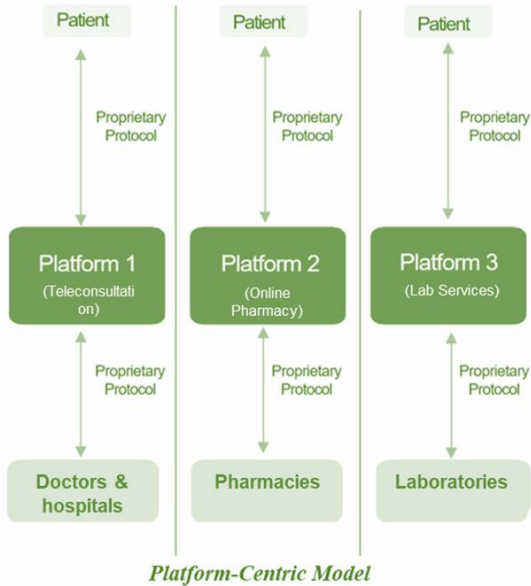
Patient

Proprietary Protocol

Platform 1
(Teleconsultation)

Proprietary Protocol

Doctors & hospitals

Patient

Proprietary Protocol

Platform 2
(Online Pharmacy)

Proprietary Protocol

Pharmacies

Patient

Proprietary Protocol

Platform 3
(Lab Services)

Proprietary Protocol

Laboratories

Platform-Centric Model